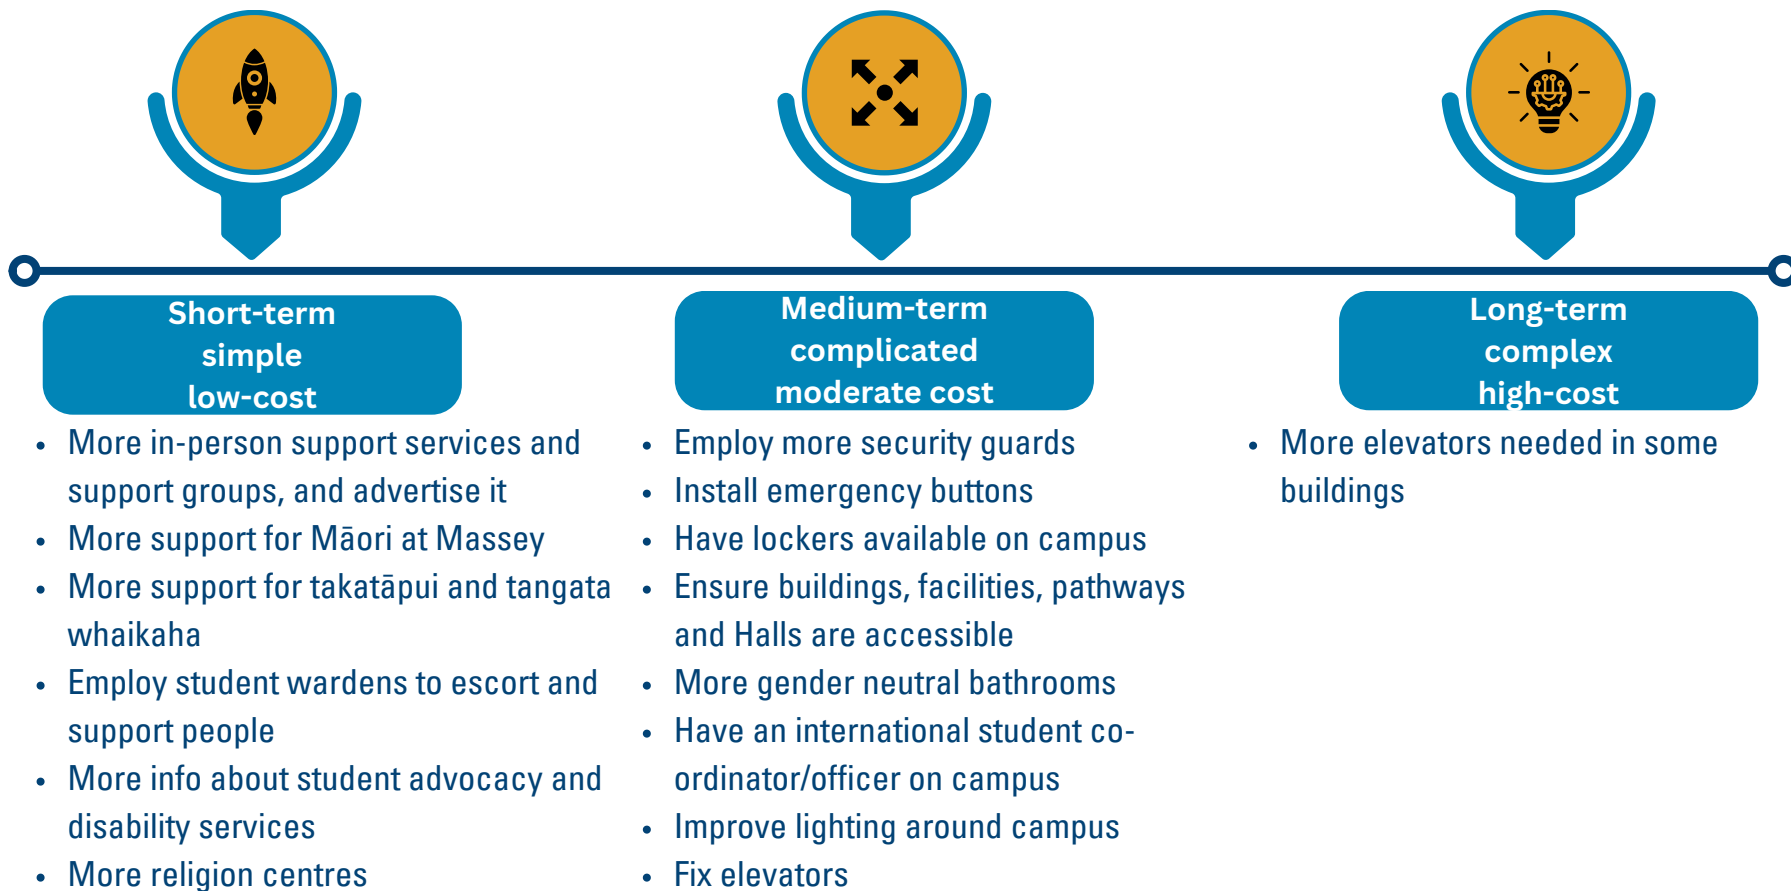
Short-term
simple
low-cost

- More in-person support services and support groups, and advertise it
- More support for Māori at Massey
- More support for takatāpui and tangata whaikaha
- Employ student wardens to escort and support people
- More info about student advocacy and disability services
- More religion centres

Medium-term
complicated
moderate cost

- Employ more security guards
- Install emergency buttons
- Have lockers available on campus
- Ensure buildings, facilities, pathways and Halls are accessible
- More gender neutral bathrooms
- Have an international student co-ordinator/officer on campus
- Improve lighting around campus
- Fix elevators

Long-term
complex
high-cost

- More elevators needed in some buildings